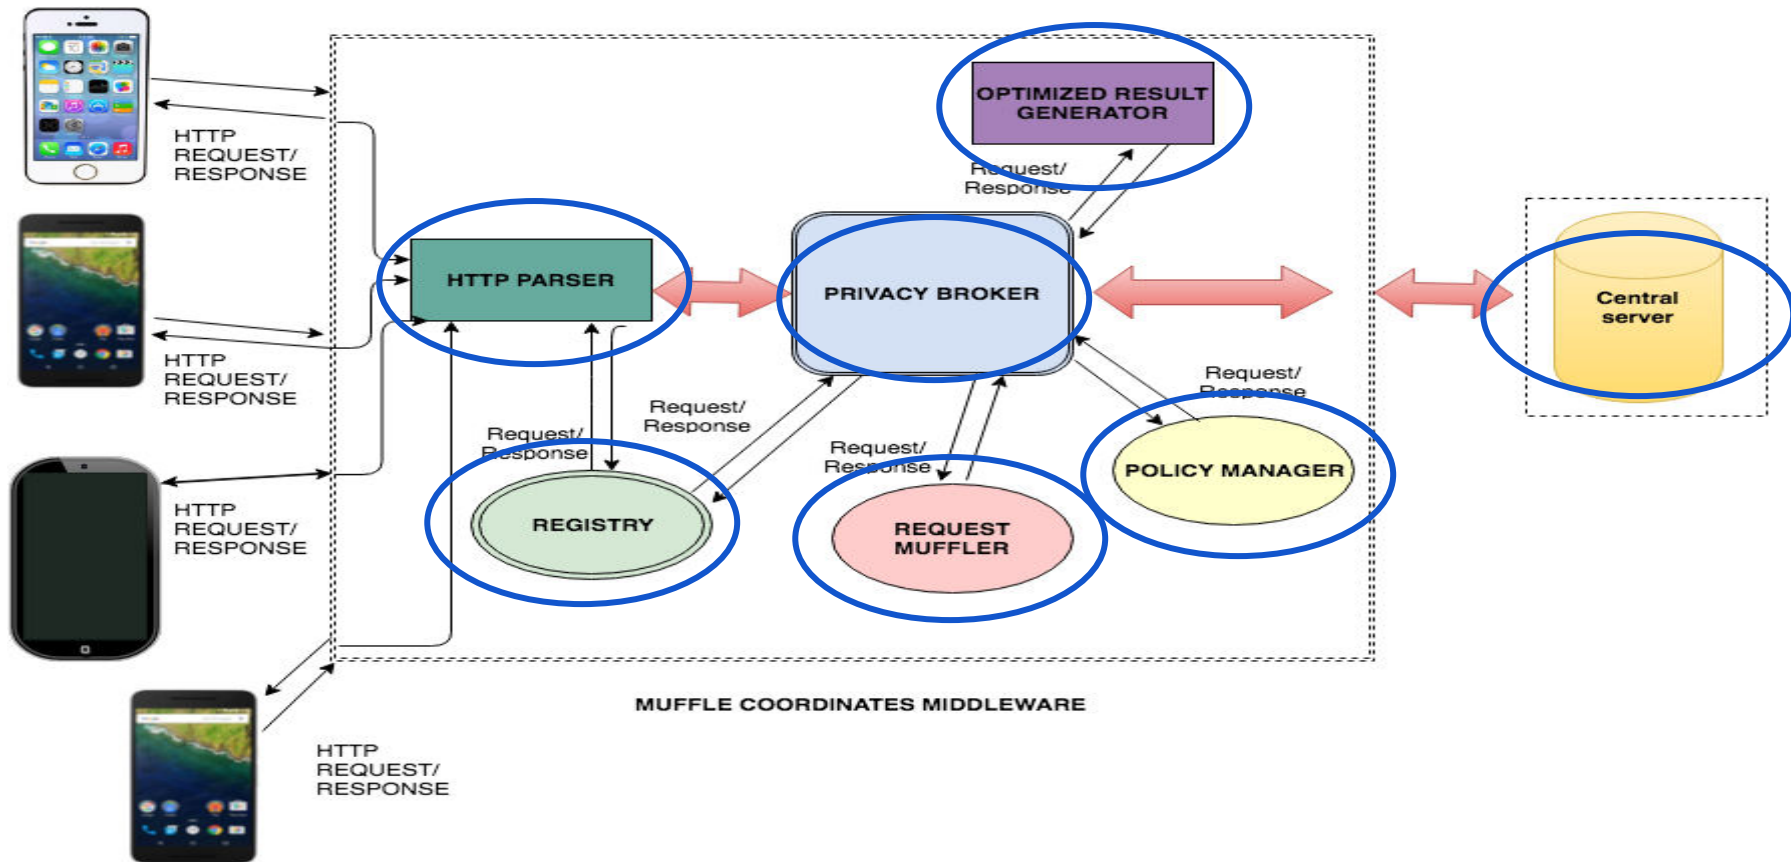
HTTP REQUEST/ RESPONSE

HTTP REQUEST/ RESPONSE

HTTP REQUEST/ RESPONSE

HTTP REQUEST/ RESPONSE

OPTIMIZED RESULT GENERATOR

Request/ Response

HTTP PARSER

PRIVACY BROKER

Central server

Request/ Response

Request/ Response

Request/ Response

Request/ Response

REGISTRY

REQUEST MUFFLER

POLICY MANAGER

MUFFLE COORDINATES MIDDLEWARE